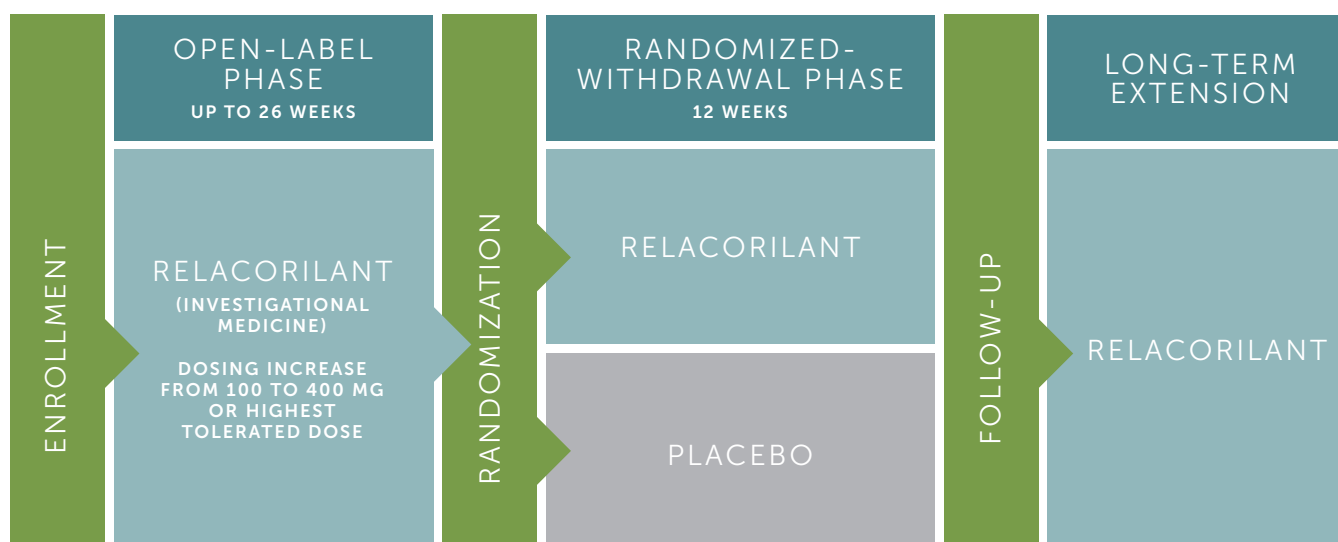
ENROLLMENT

OPEN-LABEL PHASE
UP TO 26 WEEKS

RELACORILANT
(INVESTIGATIONAL MEDICINE)

DOSING INCREASE FROM 100 TO 400 MG OR HIGHEST TOLERATED DOSE

RANDOMIZATION

RANDOMIZED-WITHDRAWAL PHASE
12 WEEKS

RELACORILANT

PLACEBO

FOLLOW-UP

LONG-TERM EXTENSION

RELACORILANT